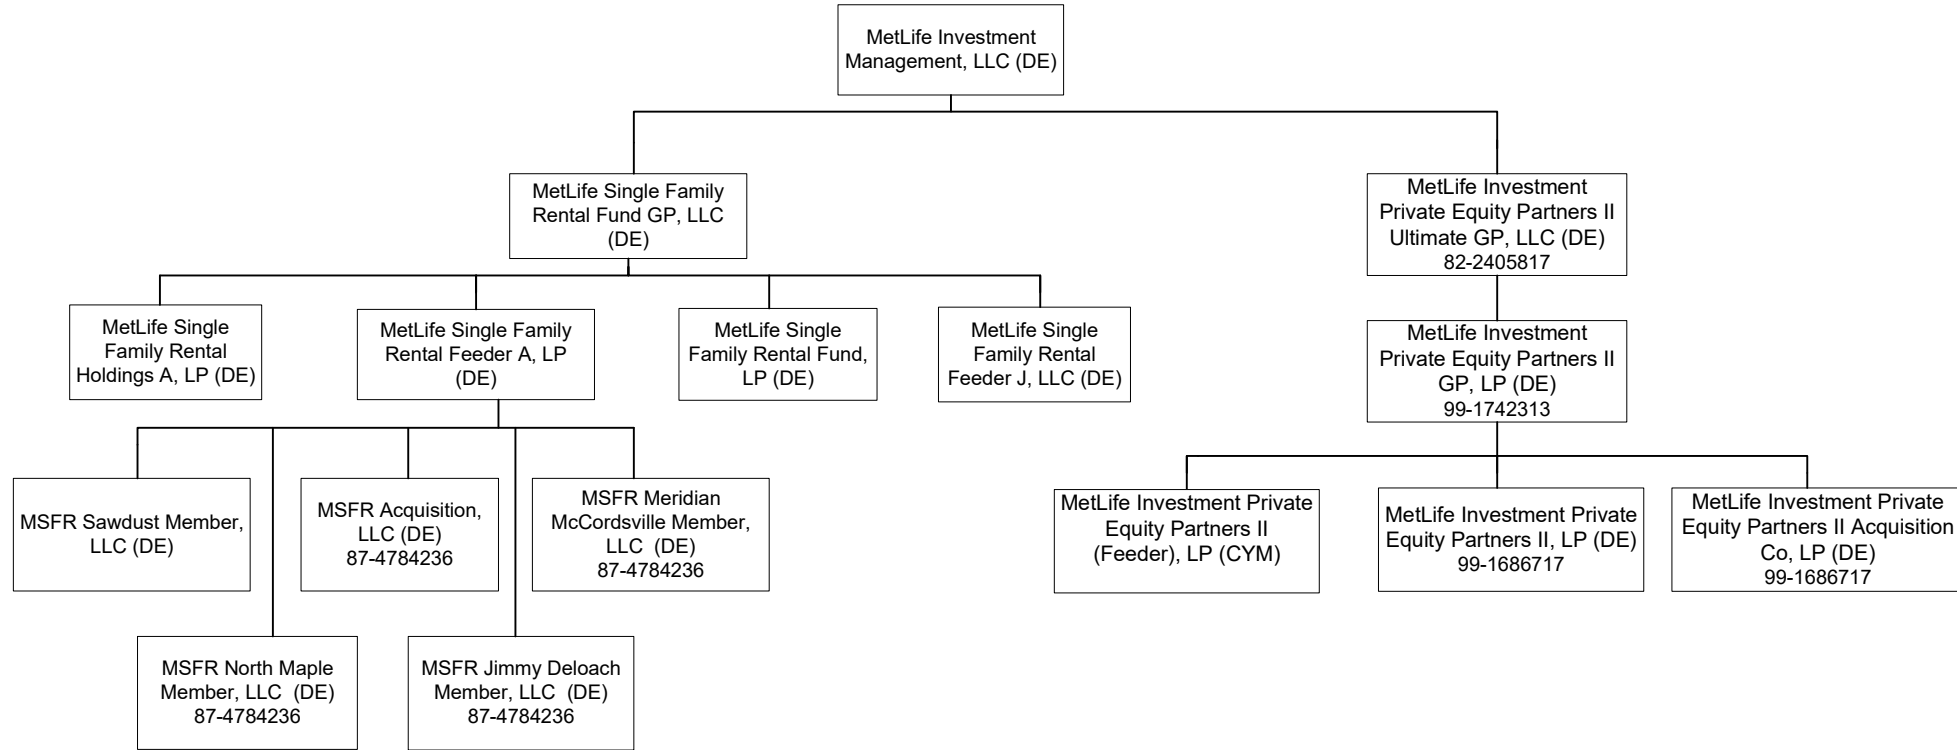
MetLife Investment Management, LLC (DE)

MetLife Single Family Rental Fund GP, LLC (DE)

MetLife Investment Private Equity Partners II Ultimate GP, LLC (DE) 82-2405817

MetLife Single Family Rental Holdings A, LP (DE)

MetLife Single Family Rental Feeder A, LP (DE)

MetLife Single Family Rental Fund, LP (DE)

MetLife Single Family Rental Feeder J, LLC (DE)

MetLife Investment Private Equity Partners II GP, LP (DE) 99-1742313

MSFR Sawdust Member, LLC (DE)

MSFR Acquisition, LLC (DE) 87-4784236

MSFR Meridian McCordsville Member, LLC (DE) 87-4784236

MetLife Investment Private Equity Partners II (Feeder), LP (CYM)

MetLife Investment Private Equity Partners II, LP (DE) 99-1686717

MetLife Investment Private Equity Partners II Acquisition Co, LP (DE) 99-1686717

MSFR North Maple Member, LLC (DE) 87-4784236

MSFR Jimmy Deloach Member, LLC (DE) 87-4784236